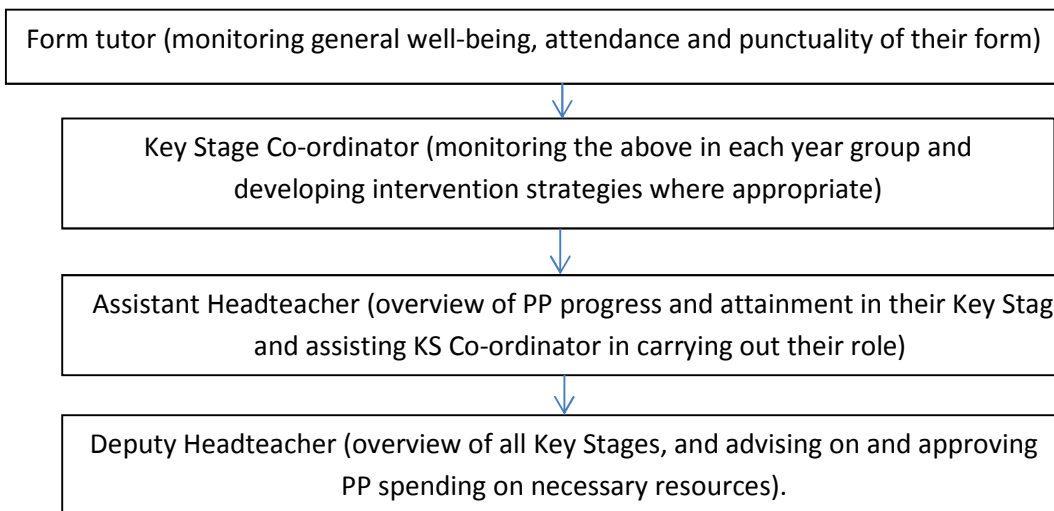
Form tutor (monitoring general well-being, attendance and punctuality of their form)

Key Stage Co-ordinator (monitoring the above in each year group and developing intervention strategies where appropriate)

Assistant Headteacher (overview of PP progress and attainment in their Key Stag and assisting KS Co-ordinator in carrying out their role)

Deputy Headteacher (overview of all Key Stages, and advising on and approving PP spending on necessary resources).